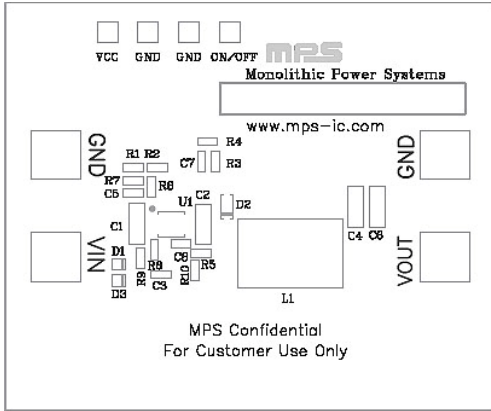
VCC GND GND ON/OFF

MPS

Monolithic Power Systems

www.mps-ic.com

GND

GND

R1 R2 R4

C7 R3

R7 C5 R6

C1 C2 U1 D2

C4 C8

VIN

D1 D3

R8 R9 C6 R5 R10 C3

L1

VOUT

MPS Confidential
For Customer Use Only